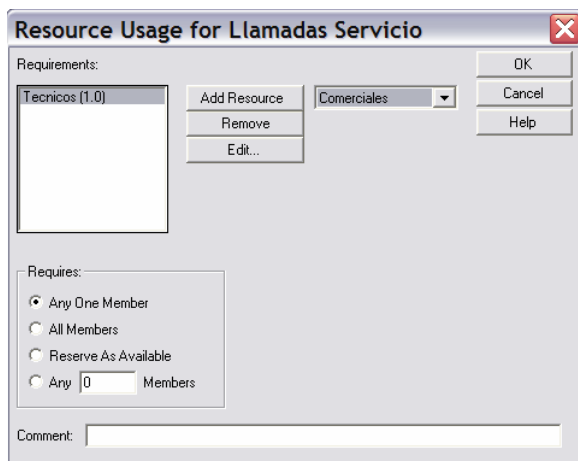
Resource Usage for Llamadas Servicio

Requirements:

Tecnicos (1.0)

Add Resource

Remove

Edit...

Comerciales

OK

Cancel

Help

Requires:

Any One Member

All Members

Reserve As Available

Any 0 Members

Comment: